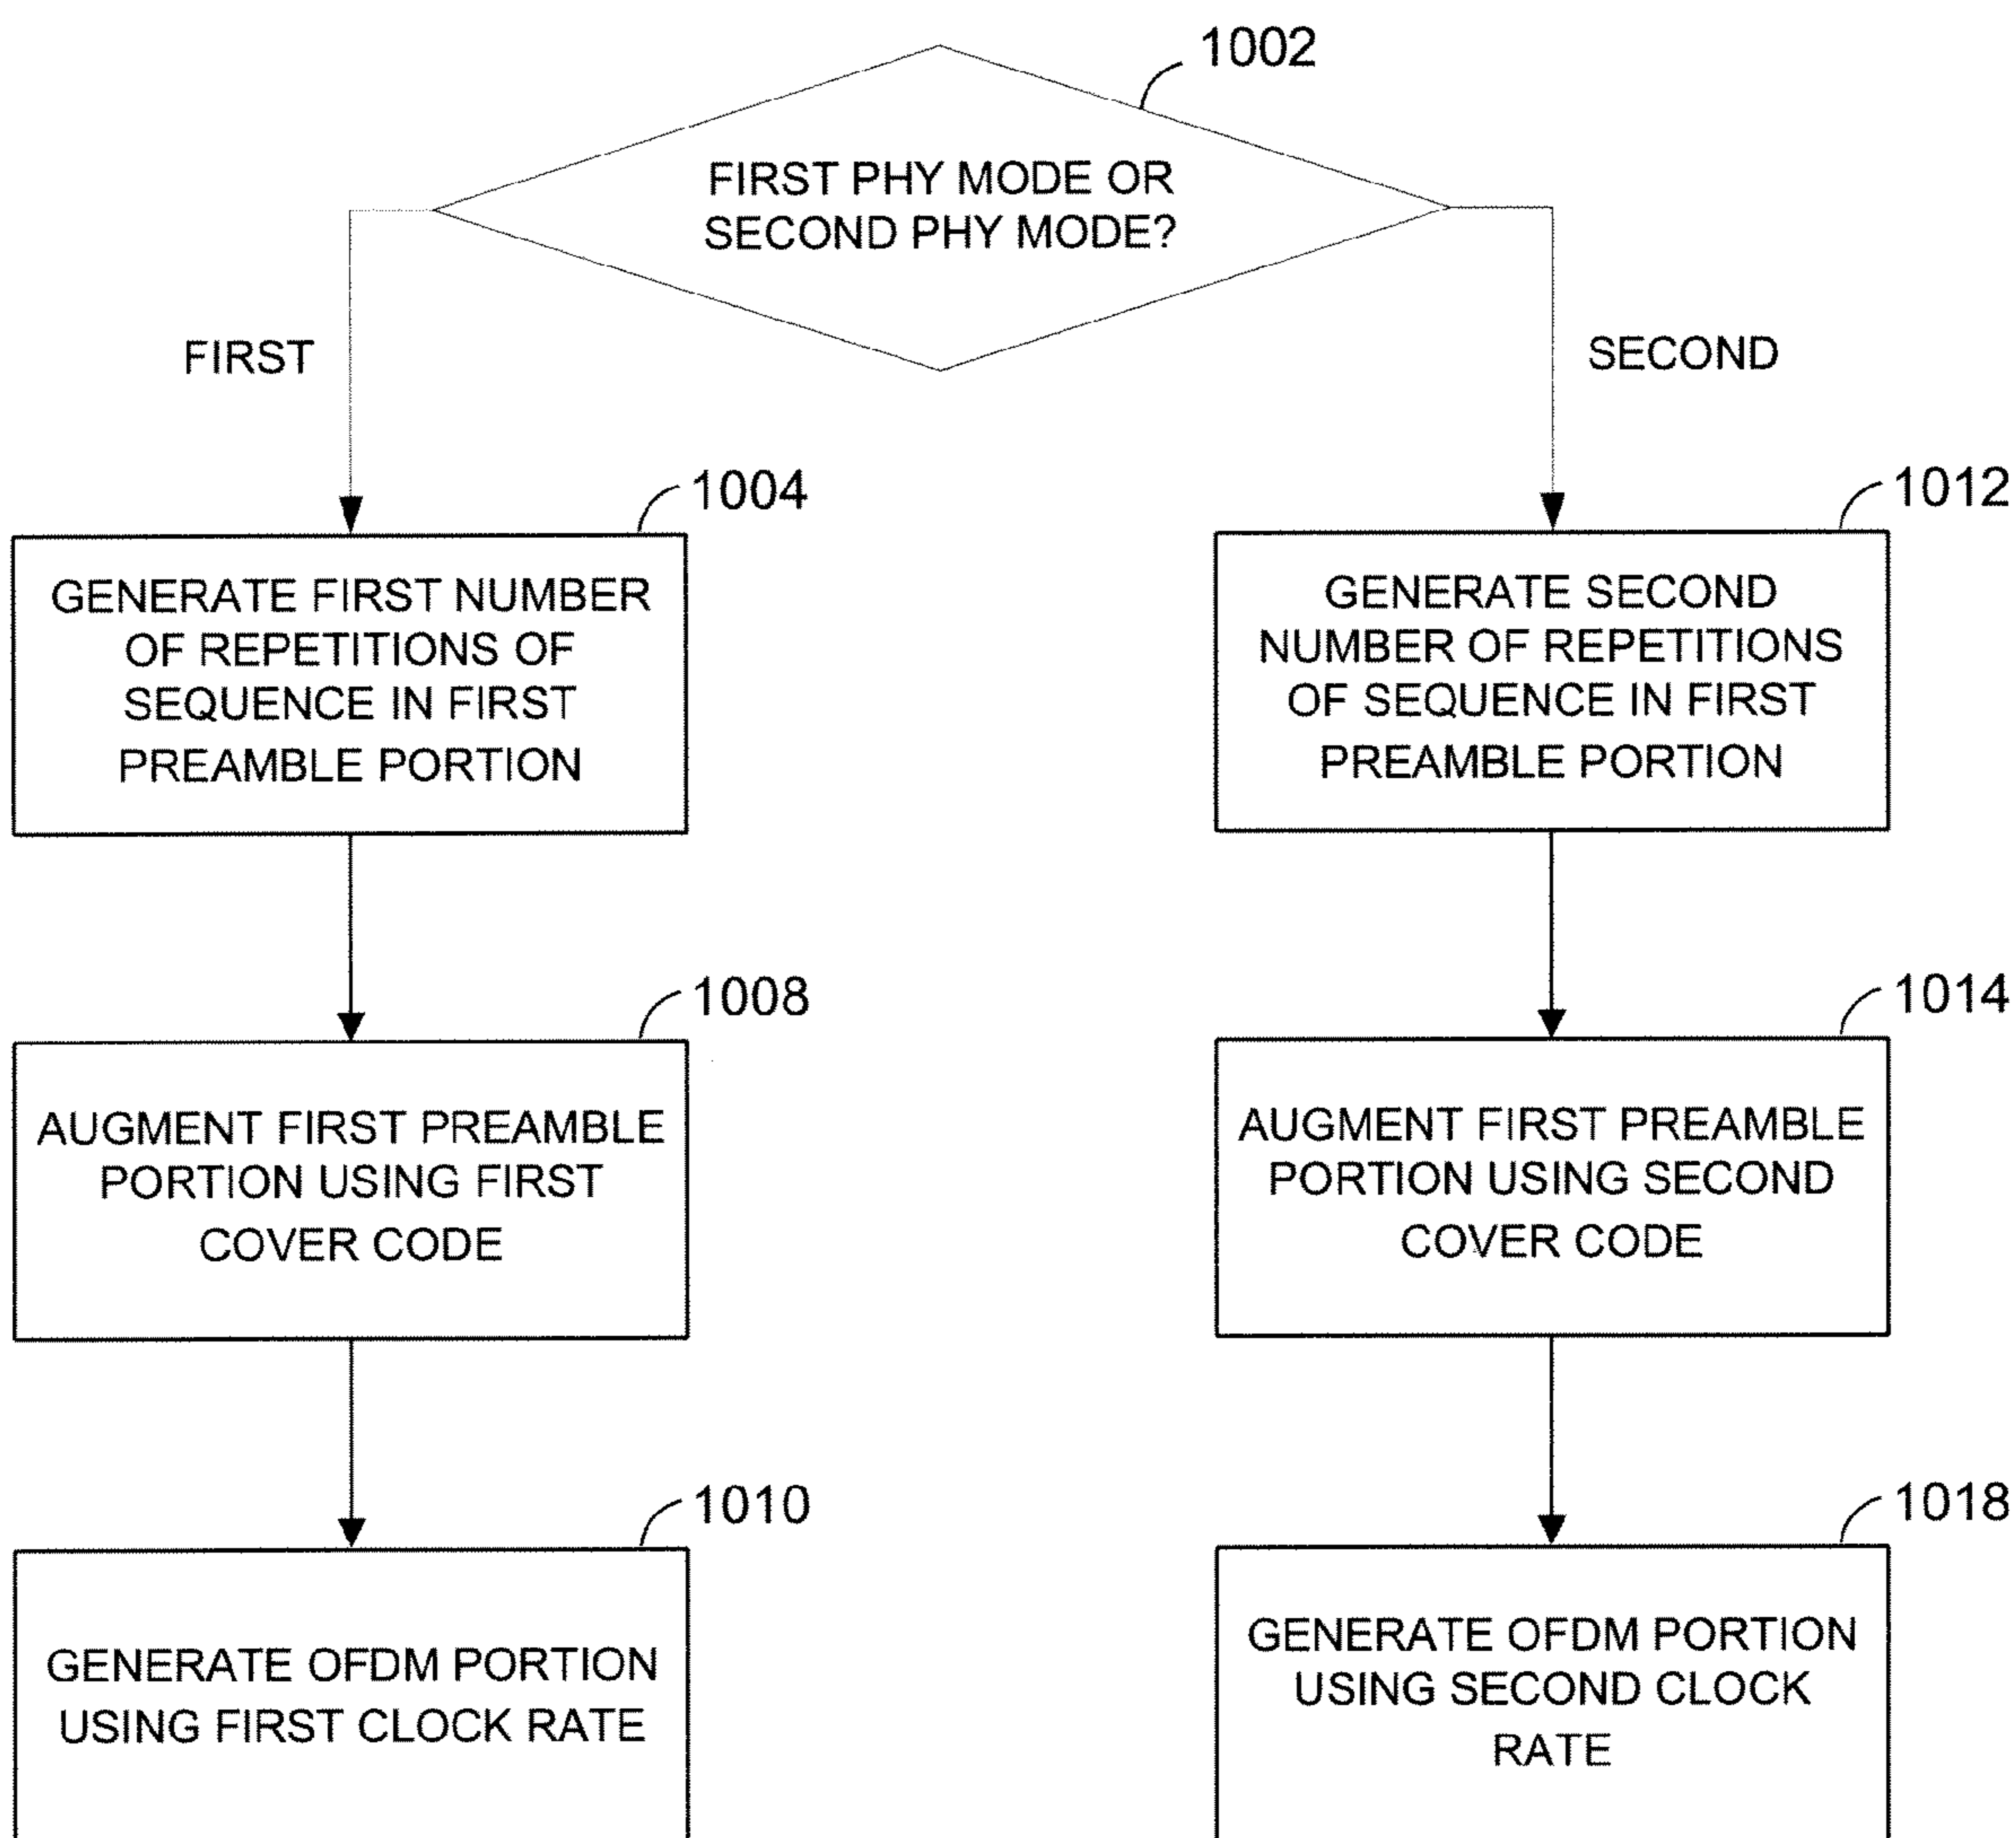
1002

FIRST PHY MODE OR SECOND PHY MODE?

FIRST

SECOND

1004

GENERATE FIRST NUMBER OF REPETITIONS OF SEQUENCE IN FIRST PREAMBLE PORTION

1008

AUGMENT FIRST PREAMBLE PORTION USING FIRST COVER CODE

1010

GENERATE OFDM PORTION USING FIRST CLOCK RATE

1012

GENERATE SECOND NUMBER OF REPETITIONS OF SEQUENCE IN FIRST PREAMBLE PORTION

1014

AUGMENT FIRST PREAMBLE PORTION USING SECOND COVER CODE

1018

GENERATE OFDM PORTION USING SECOND CLOCK RATE